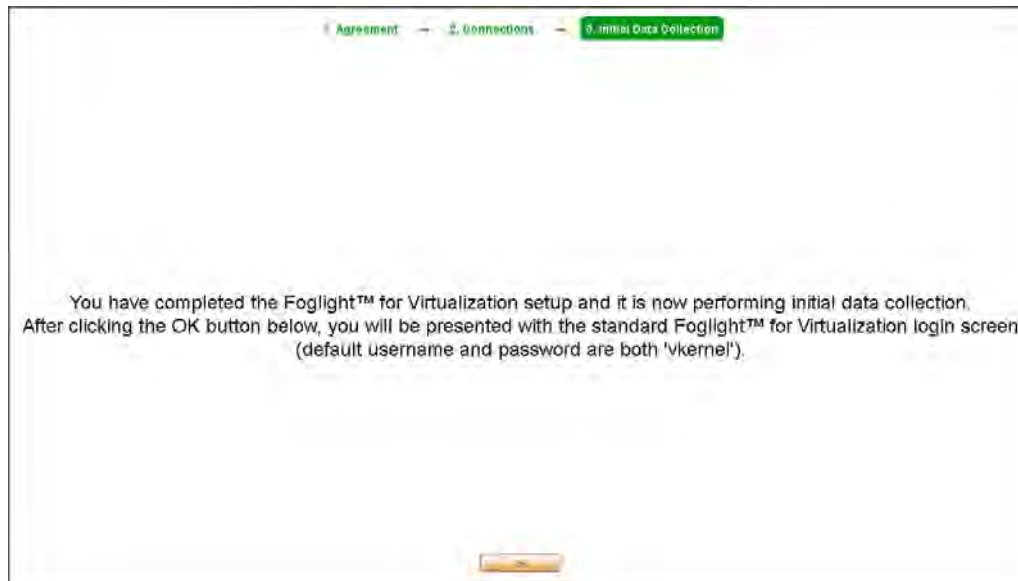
1. Agreement → 2. Connections → 3. Initial Data Collection

You have completed the Foglight™ for Virtualization setup and it is now performing initial data collection. After clicking the OK button below, you will be presented with the standard Foglight™ for Virtualization login screen (default username and password are both 'vkernel').

OK